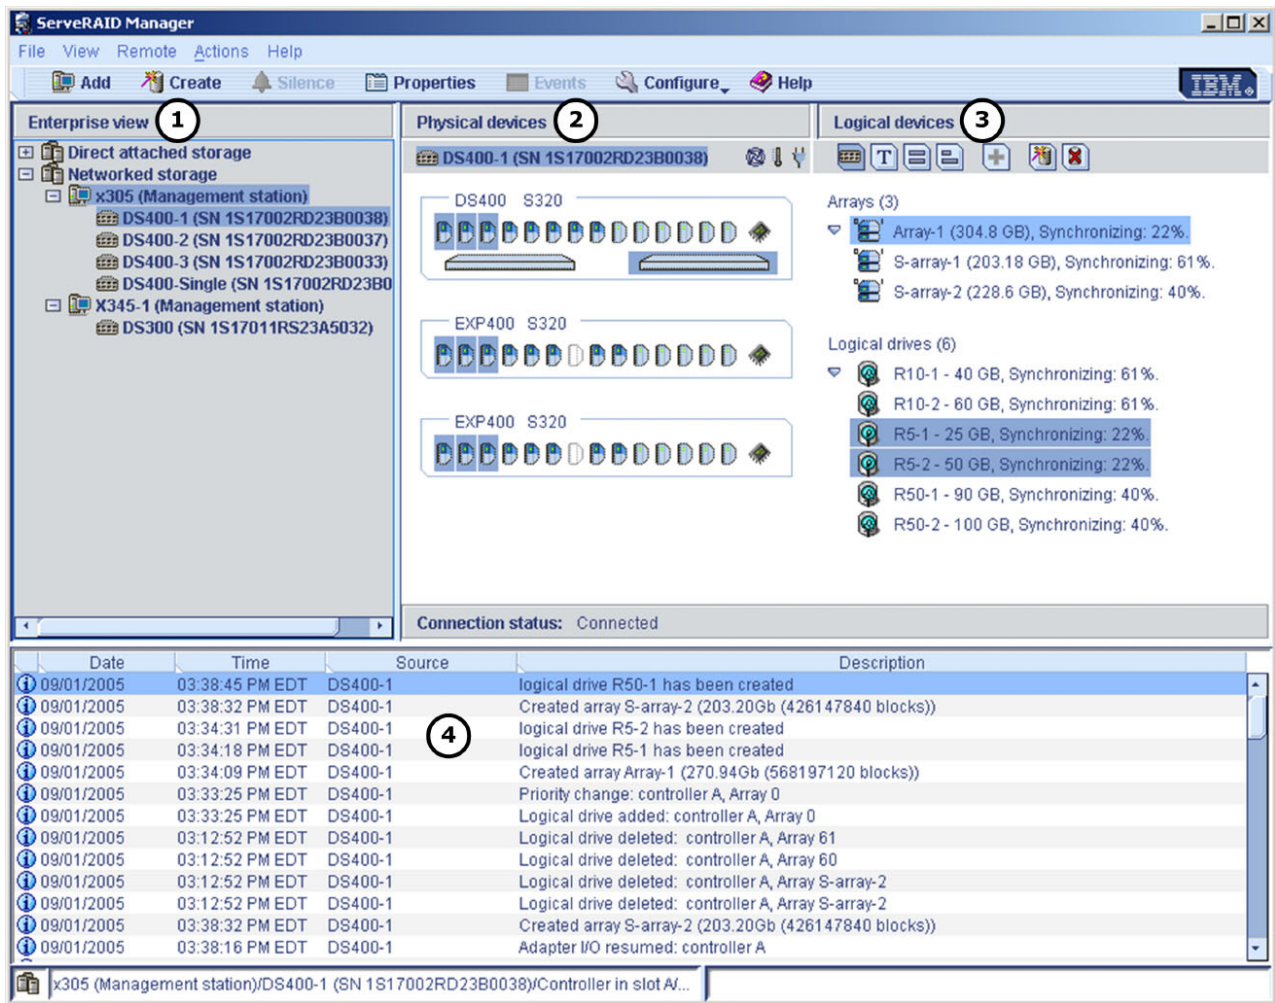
ServeRAID Manager

File View Remote Actions Help

Add Create Silence Properties Events Configure Help IBM.

Enterprise view 1

Direct attached storage
Networked storage
x305 (Management station)
DS400-1 (SN 1S17002RD23B0038)
DS400-2 (SN 1S17002RD23B0037)
DS400-3 (SN 1S17002RD23B0033)
DS400-Single (SN 1S17002RD23B0
X345-1 (Management station)
DS300 (SN 1S17011RS23A5032)

Physical devices 2

DS400-1 (SN 1S17002RD23B0038)

DS400 S320

EXP400 S320

EXP400 S320

Logical devices 3

Arrays (3)
Array-1 (304.8 GB), Synchronizing: 22%.
S-array-1 (203.18 GB), Synchronizing: 61%.
S-array-2 (228.6 GB), Synchronizing: 40%.

Logical drives (6)
R10-1 - 40 GB, Synchronizing: 61%.
R10-2 - 60 GB, Synchronizing: 61%.
R5-1 - 25 GB, Synchronizing: 22%.
R5-2 - 50 GB, Synchronizing: 22%.
R50-1 - 90 GB, Synchronizing: 40%.
R50-2 - 100 GB, Synchronizing: 40%.

Connection status: Connected

4

| Date | Time | Source | Description |
|---|---|---|---|
| 09/01/2005 | 03:38:45 PM EDT | DS400-1 | logical drive R50-1 has been created |
| 09/01/2005 | 03:38:32 PM EDT | DS400-1 | Created array S-array-2 (203.20Gb (426147840 blocks)) |
| 09/01/2005 | 03:34:31 PM EDT | DS400-1 | logical drive R5-2 has been created |
| 09/01/2005 | 03:34:18 PM EDT | DS400-1 | logical drive R5-1 has been created |
| 09/01/2005 | 03:34:09 PM EDT | DS400-1 | Created array Array-1 (270.94Gb (568197120 blocks)) |
| 09/01/2005 | 03:33:25 PM EDT | DS400-1 | Priority change: controller A, Array 0 |
| 09/01/2005 | 03:33:25 PM EDT | DS400-1 | Logical drive added: controller A, Array 0 |
| 09/01/2005 | 03:12:52 PM EDT | DS400-1 | Logical drive deleted: controller A, Array 61 |
| 09/01/2005 | 03:12:52 PM EDT | DS400-1 | Logical drive deleted: controller A, Array 60 |
| 09/01/2005 | 03:12:52 PM EDT | DS400-1 | Logical drive deleted: controller A, Array S-array-2 |
| 09/01/2005 | 03:12:52 PM EDT | DS400-1 | Logical drive deleted: controller A, Array S-array-2 |
| 09/01/2005 | 03:38:32 PM EDT | DS400-1 | Created array S-array-2 (203.20Gb (426147840 blocks)) |
| 09/01/2005 | 03:38:16 PM EDT | DS400-1 | Adapter I/O resumed: controller A |

x305 (Management station)/DS400-1 (SN 1S17002RD23B0038)/Controller in slot A/...